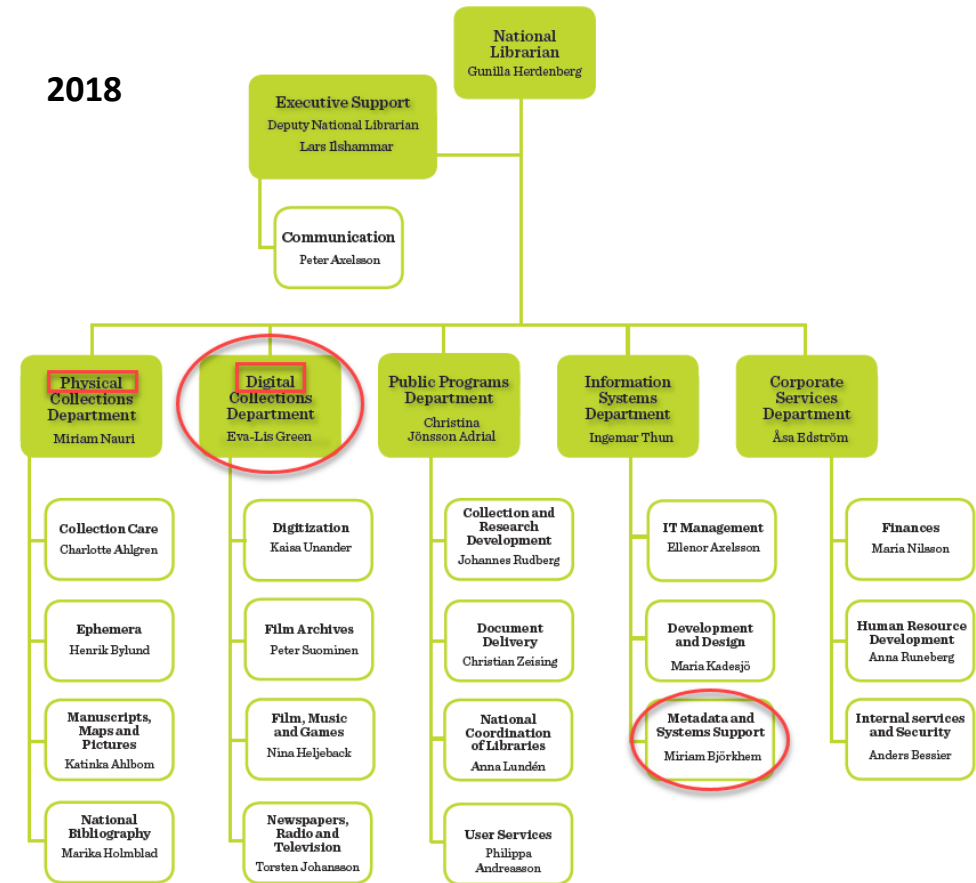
2018

National Librarian
Gunilla Herdenberg

Executive Support
Deputy National Librarian
Lars Ilshammar

Communication
Peter Axelsson

Physical Collections Department
Miriam Nauri

Collection Care
Charlotte Ahlgren

Ephemera
Henrik Bylund

Manuscripts, Maps and Pictures
Katinka Ahlbom

National Bibliography
Marika Holmblad

Digital Collections Department
Eva-Lis Green

Digitization
Kaisa Unander

Film Archives
Peter Suominen

Film, Music and Games
Nina Heljeback

Newspapers, Radio and Television
Torsten Johansson

Public Programs Department
Christina Jönsson Adrial

Collection and Research Development
Johannes Rudberg

Document Delivery
Christian Zeising

National Coordination of Libraries
Anna Lundén

User Services
Philippa Andreasson

Information Systems Department
Ingemar Thun

IT Management
Ellenor Axelsson

Development and Design
Maria Kadesjö

Metadata and Systems Support
Miriam Björkhem

Corporate Services Department
Åsa Edström

Finances
Maria Nilsson

Human Resource Development
Anna Runeberg

Internal services and Security
Anders Bessier